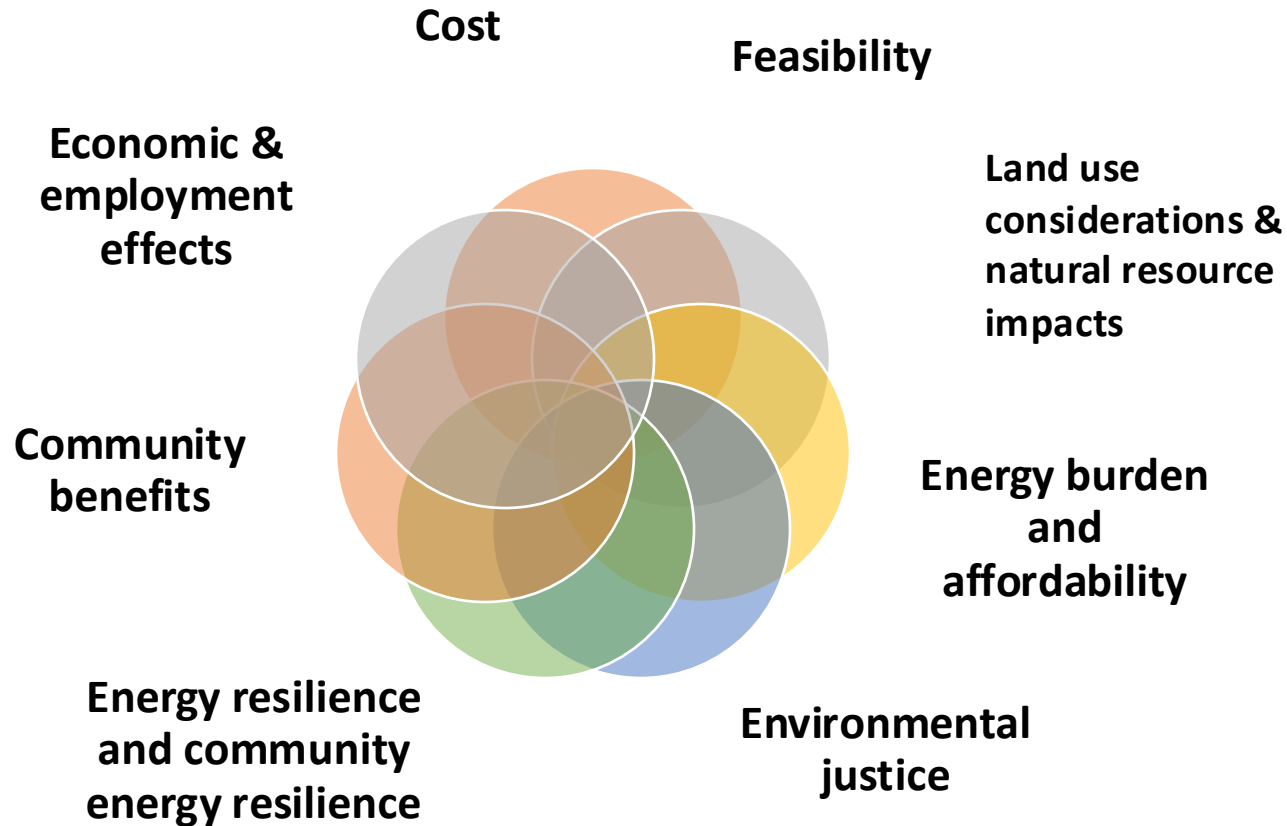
Cost

Feasibility

Economic & employment effects

Land use considerations & natural resource impacts

Community benefits

Energy burden and affordability

Energy resilience and community energy resilience

Environmental justice